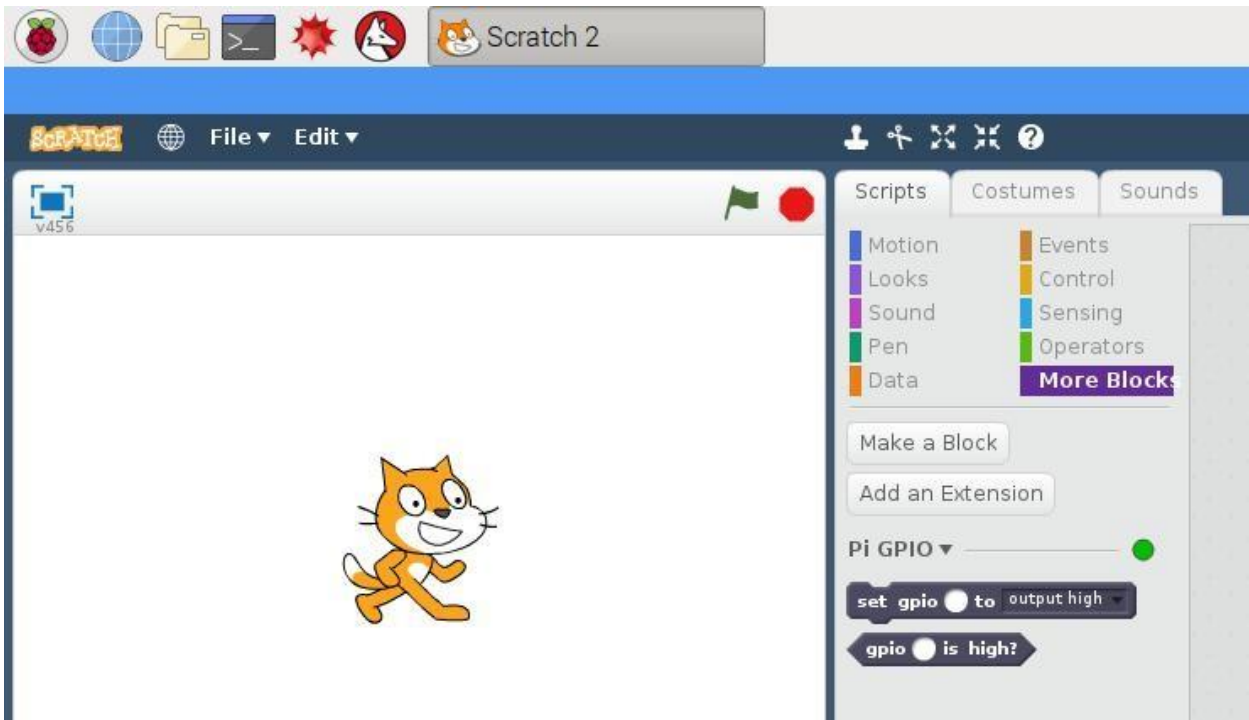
Scratch 2

SCRATCH File ▾ Edit ▾

v456

Scripts Costumes Sounds

Motion
Looks
Sound
Pen
Data

Events
Control
Sensing
Operators
More Blocks

Make a Block

Add an Extension

Pi GPIO ▾

set gpio to output high

gpio is high?